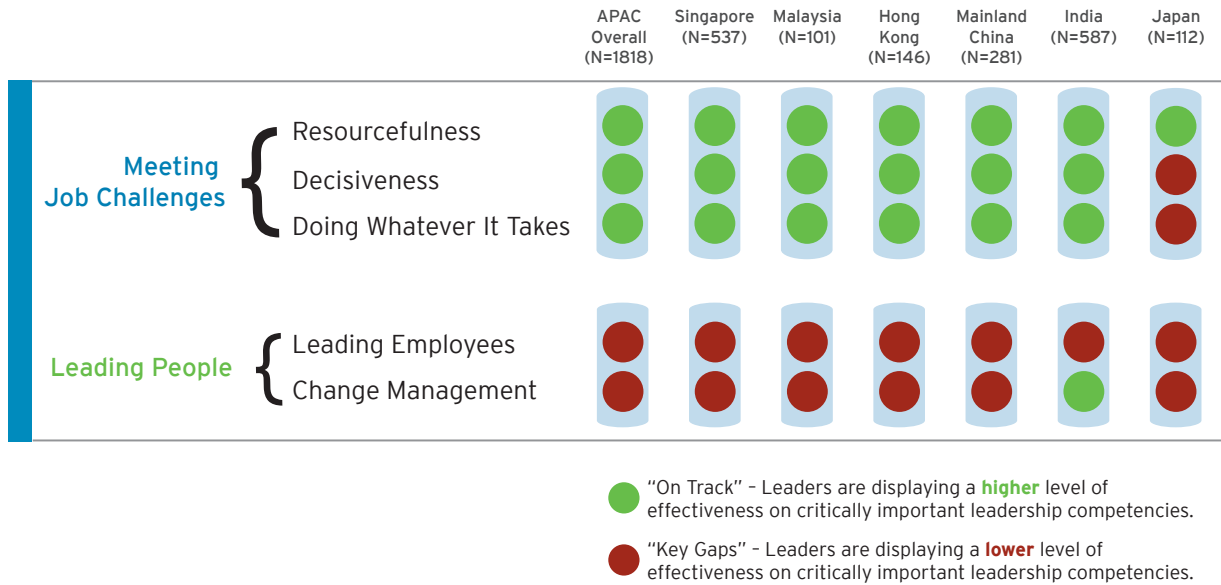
| | | APAC Overall (N=1818) | Singapore (N=537) | Malaysia (N=101) | Hong Kong (N=146) | Mainland China (N=281) | India (N=587) | Japan (N=112) |
|---|---|---|---|---|---|---|---|---|
| Meeting Job Challenges | Resourcefulness | | | | | | | |
| | Decisiveness | | | | | | | |
| | Doing Whatever It Takes | | | | | | | |
| Leading People | Leading Employees | | | | | | | |
| | Change Management | | | | | | | |

"On Track" – Leaders are displaying a **higher** level of effectiveness on critically important leadership competencies.

"Key Gaps" – Leaders are displaying a **lower** level of effectiveness on critically important leadership competencies.